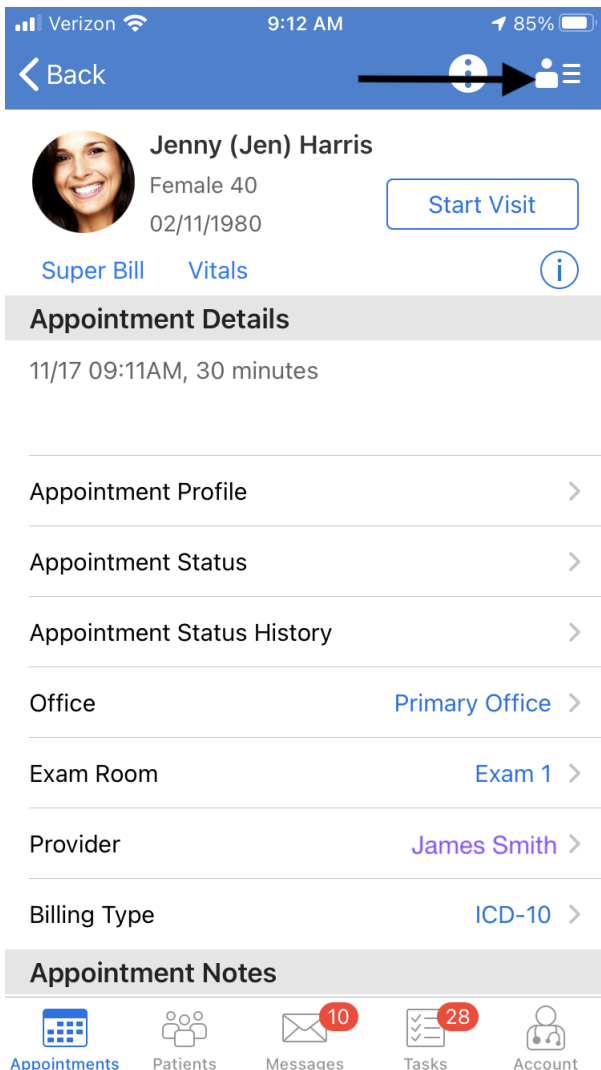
Verizon 9:12 AM 85%

Back

Jenny (Jen) Harris
Female 40
02/11/1980

Start Visit

Super Bill Vitals

Appointment Details

11/17 09:11AM, 30 minutes

Appointment Profile

Appointment Status

Appointment Status History

Office Primary Office

Exam Room Exam 1

Provider James Smith

Billing Type ICD-10

Appointment Notes

Appointments Patients 10 Messages 28 Tasks Account